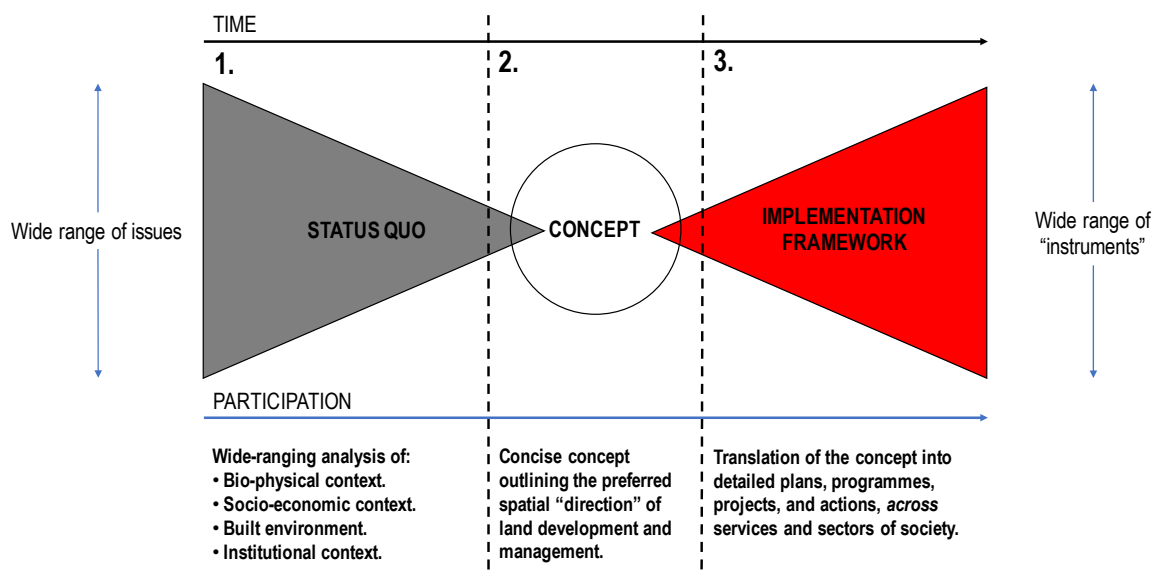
TIME

1.

2.

3.

Wide range of issues

STATUS QUO

CONCEPT

IMPLEMENTATION FRAMEWORK

Wide range of "instruments"

PARTICIPATION

Wide-ranging analysis of:
• Bio-physical context.
• Socio-economic context.
• Built environment.
• Institutional context.

Concise concept outlining the preferred spatial "direction" of land development and management.

Translation of the concept into detailed plans, programmes, projects, and actions, *across* services and sectors of society.